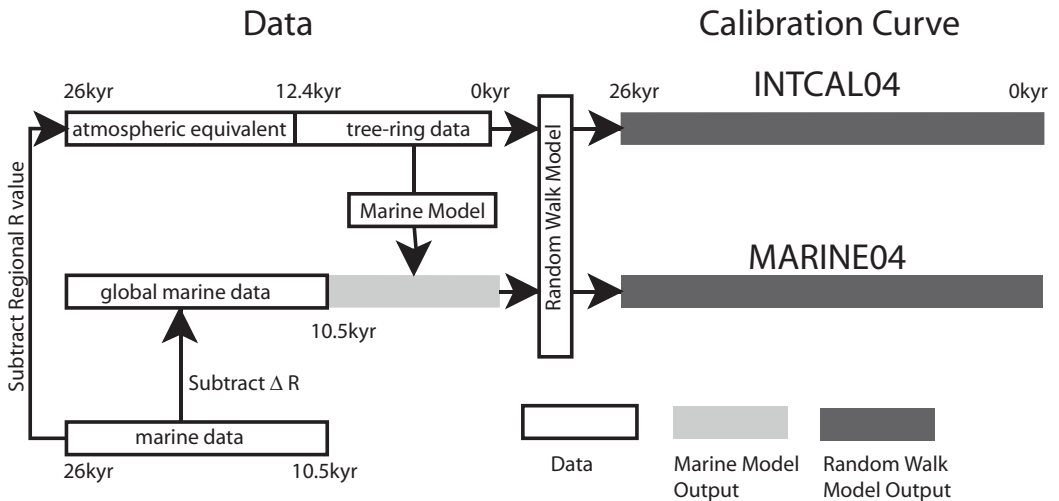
Data

Calibration Curve

26kyr

12.4kyr

0kyr

atmospheric equivalent

tree-ring data

Random Walk Model

26kyr

INTCAL04

0kyr

Subtract Regional R value

Marine Model

MARINE04

global marine data

10.5kyr

Subtract $\Delta$ R

marine data

26kyr

10.5kyr

Data

Marine Model Output

Random Walk Model Output